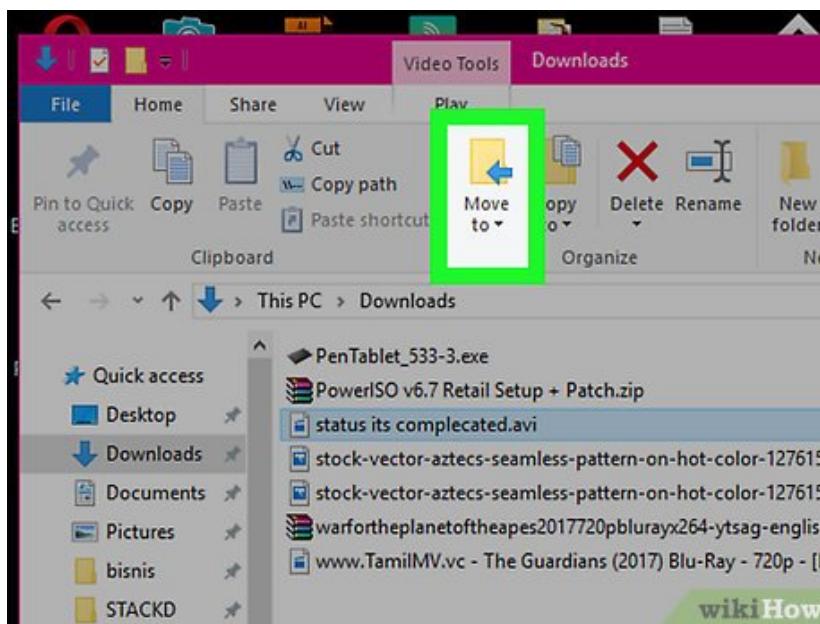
Video Tools
Downloads
File
Home
Share
View
Play
Pin to Quick access
Copy
Paste
Cut
Copy path
Paste shortcut
Move to
Copy to
Delete
Rename
New folder
Clipboard
Organize
This PC > Downloads
Quick access
Desktop
Downloads
Documents
Pictures
bisnis
STACKD
PenTablet_533-3.exe
PowerISO v6.7 Retail Setup + Patch.zip
status its complecated.avi
stock-vector-aztecs-seamless-pattern-on-hot-color-127615
stock-vector-aztecs-seamless-pattern-on-hot-color-127615
warfortheplanetoftheapes2017720pblurayx264-ytsag-englis
www.TamilMV.vc - The Guardians (2017) Blu-Ray - 720p - [
wikiHow